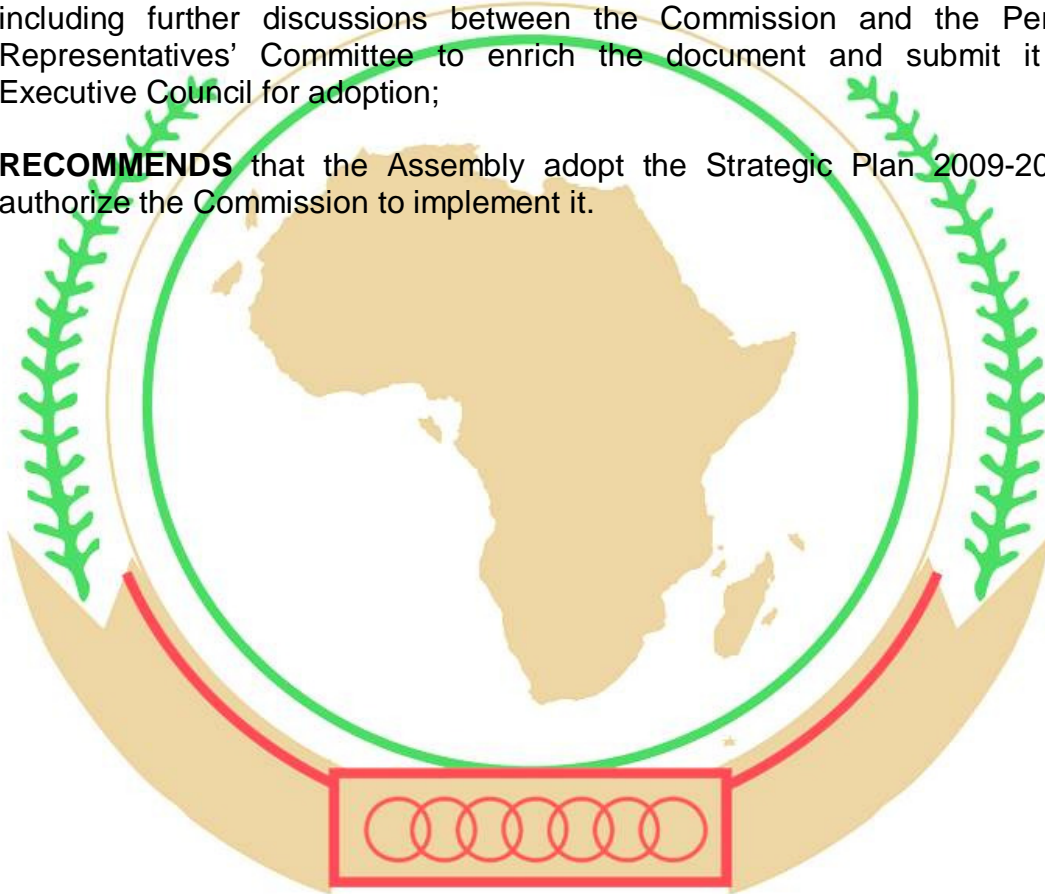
including further discussions between the Commission and the Per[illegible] Representatives' Committee to enrich the document and submit it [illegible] Executive Council for adoption;

**RECOMMENDS** that the Assembly adopt the Strategic Plan 2009-20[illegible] authorize the Commission to implement it.